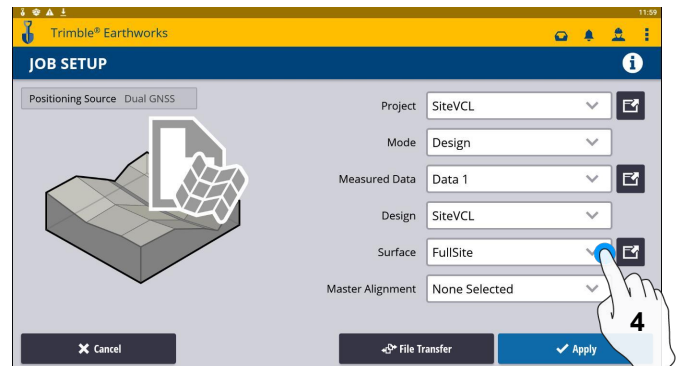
11:59

Trimble® Earthworks

JOB SETUP

Positioning Source Dual GNSS

Project SiteVCL

Mode Design

Measured Data Data 1

Design SiteVCL

Surface FullSite

Master Alignment None Selected

4

Cancel

File Transfer

Apply